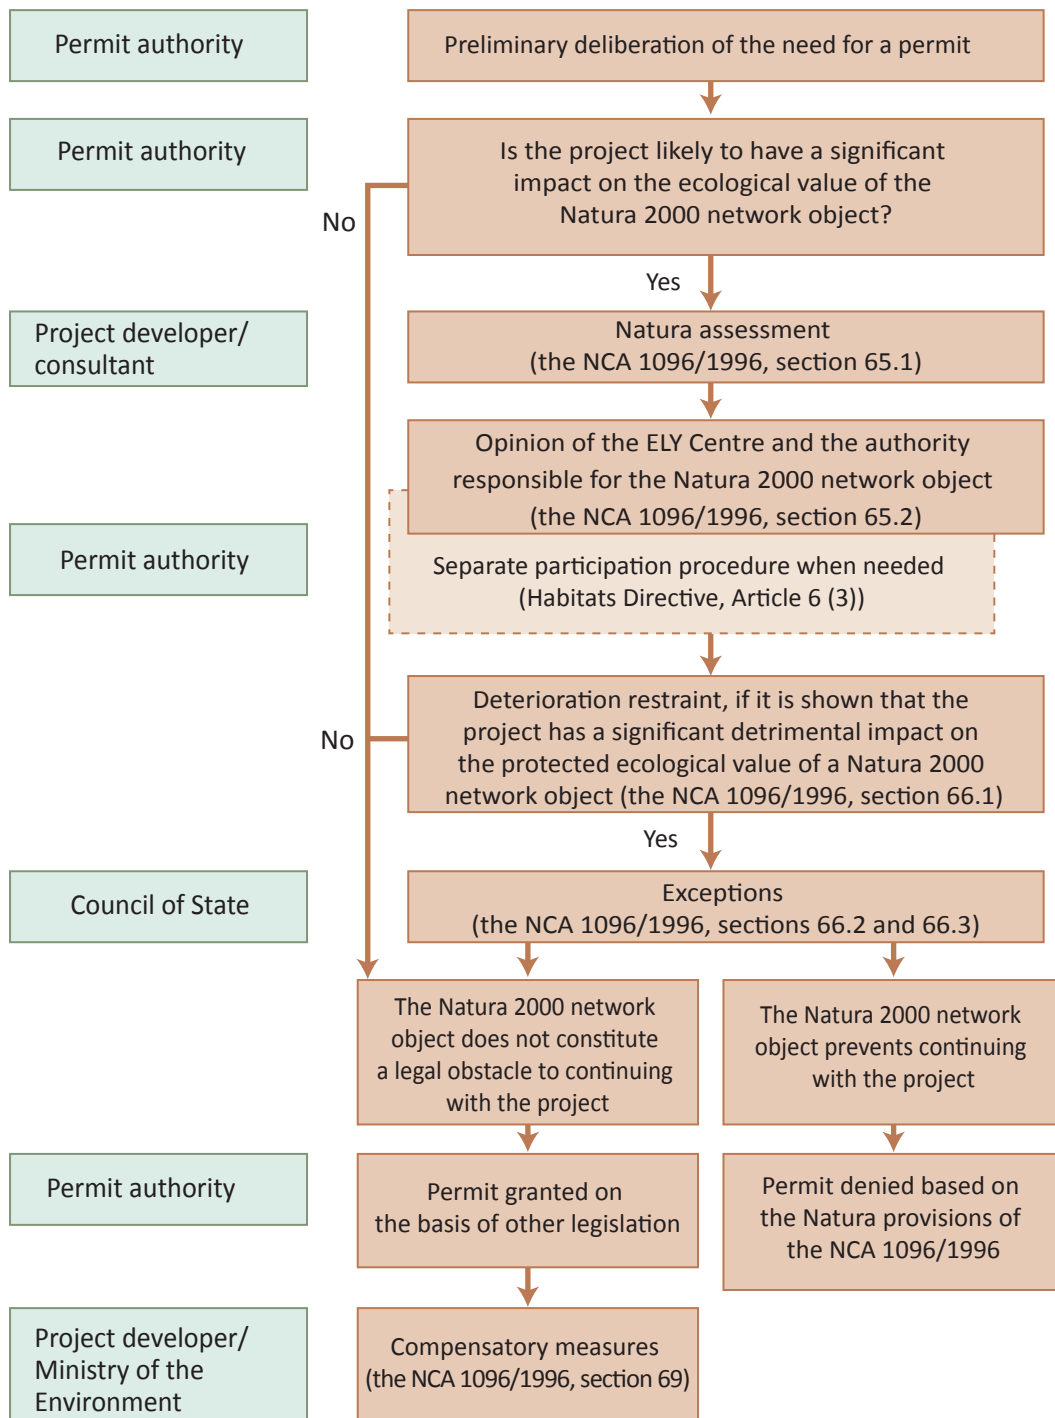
Permit authority

Preliminary deliberation of the need for a permit

Permit authority

Is the project likely to have a significant impact on the ecological value of the Natura 2000 network object?

No

Yes

Project developer/ consultant

Natura assessment (the NCA 1096/1996, section 65.1)

Opinion of the ELY Centre and the authority responsible for the Natura 2000 network object (the NCA 1096/1996, section 65.2)

Permit authority

Separate participation procedure when needed (Habitats Directive, Article 6 (3))

No

Deterioration restraint, if it is shown that the project has a significant detrimental impact on the protected ecological value of a Natura 2000 network object (the NCA 1096/1996, section 66.1)

Yes

Council of State

Exceptions (the NCA 1096/1996, sections 66.2 and 66.3)

The Natura 2000 network object does not constitute a legal obstacle to continuing with the project

The Natura 2000 network object prevents continuing with the project

Permit authority

Permit granted on the basis of other legislation

Permit denied based on the Natura provisions of the NCA 1096/1996

Project developer/ Ministry of the Environment

Compensatory measures (the NCA 1096/1996, section 69)